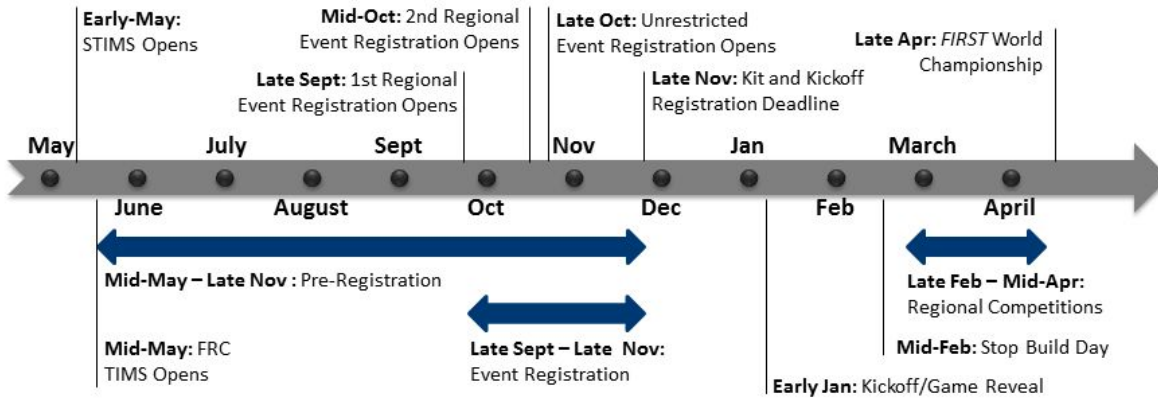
Early-May: STIMS Opens

Mid-Oct: 2nd Regional Event Registration Opens

Late Sept: 1st Regional Event Registration Opens

Late Oct: Unrestricted Event Registration Opens

Late Nov: Kit and Kickoff Registration Deadline

Late Apr: *FIRST* World Championship

May July Sept Nov Jan March

June August Oct Dec Feb April

Mid-May – Late Nov : Pre-Registration

Late Feb – Mid-Apr: Regional Competitions

Late Sept – Late Nov: Event Registration

Mid-May: FRC TIMS Opens

Mid-Feb: Stop Build Day

Early Jan: Kickoff/Game Reveal